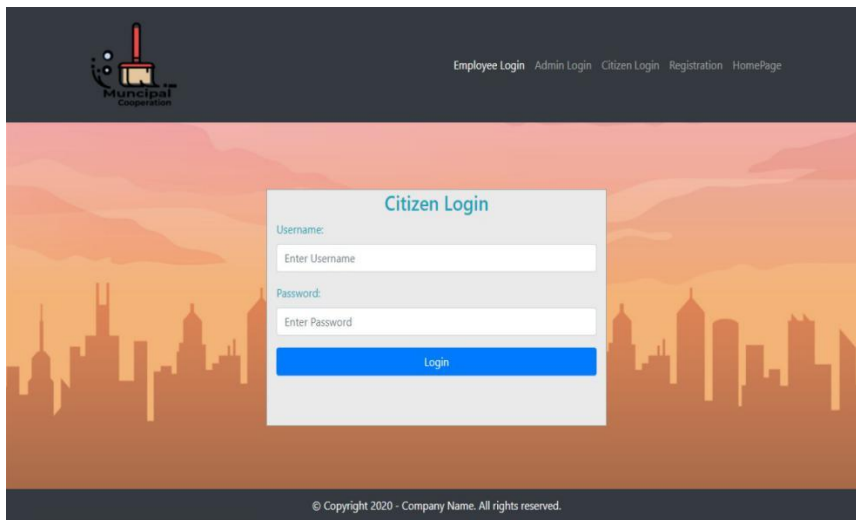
Muncipal
Cooperation

Employee Login Admin Login Citizen Login Registration HomePage

Citizen Login

Username:

Enter Username

Password:

Enter Password

Login

© Copyright 2020 - Company Name. All rights reserved.